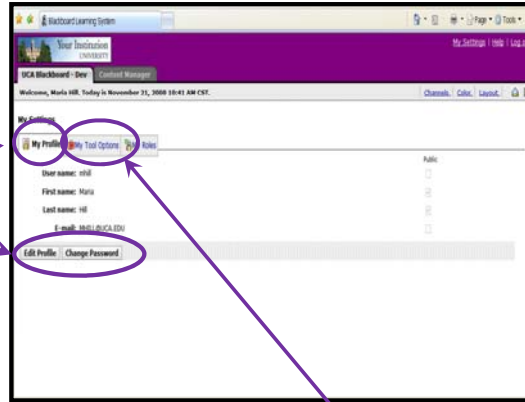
Blackboard Learning System

Page · Tools ·

Your Institution UNIVERSITY

My Settings | Help | Log o

UCA Blackboard - Dev   Content Manager

Welcome, Maria Hill. Today is November 21, 2008 10:41 AM CST.

Channels  Color  Layout

My Settings

My Profile   My Tool Options   Roles

Public

User name: mhill

First name: Maria

Last name: Hill

E-mail: MHILL@UCA.EDU

Edit Profile   Change Password